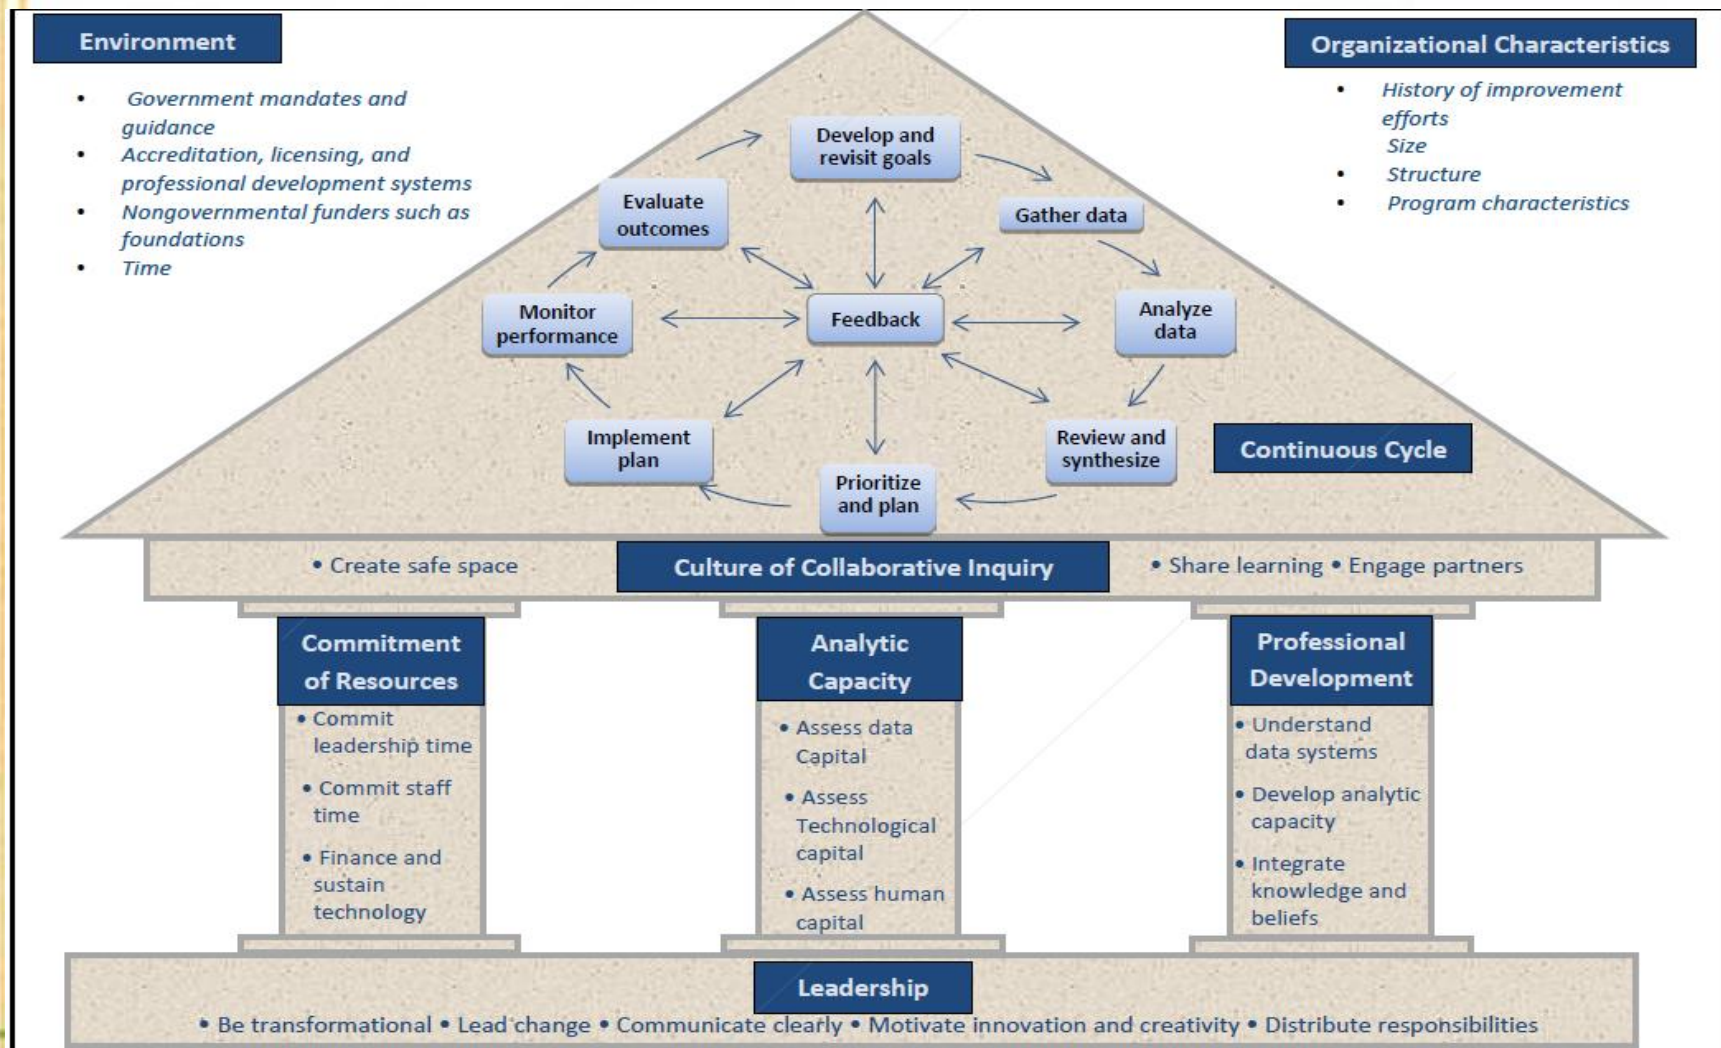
Environment

- Government mandates and guidance
- Accreditation, licensing, and professional development systems
- Nongovernmental funders such as foundations
- Time

Organizational Characteristics

- History of improvement efforts
  Size
- Structure
- Program characteristics

Develop and revisit goals

Gather data

Analyze data

Review and synthesize

Prioritize and plan

Implement plan

Monitor performance

Evaluate outcomes

Feedback

Continuous Cycle

• Create safe space

Culture of Collaborative Inquiry

• Share learning • Engage partners

Commitment of Resources

• Commit leadership time
• Commit staff time
• Finance and sustain technology

Analytic Capacity

• Assess data Capital
• Assess Technological capital
• Assess human capital

Professional Development

• Understand data systems
• Develop analytic capacity
• Integrate knowledge and beliefs

Leadership

• Be transformational • Lead change • Communicate clearly • Motivate innovation and creativity • Distribute responsibilities